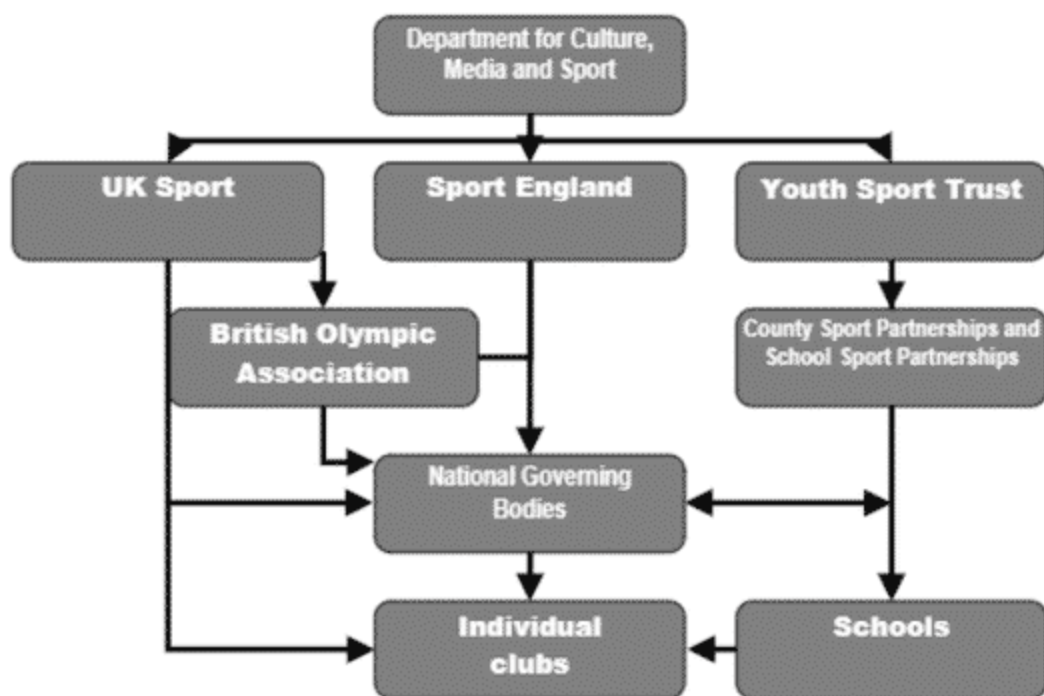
Department for Culture, Media and Sport

UK Sport

Sport England

Youth Sport Trust

British Olympic Association

County Sport Partnerships and School Sport Partnerships

National Governing Bodies

Individual clubs

Schools